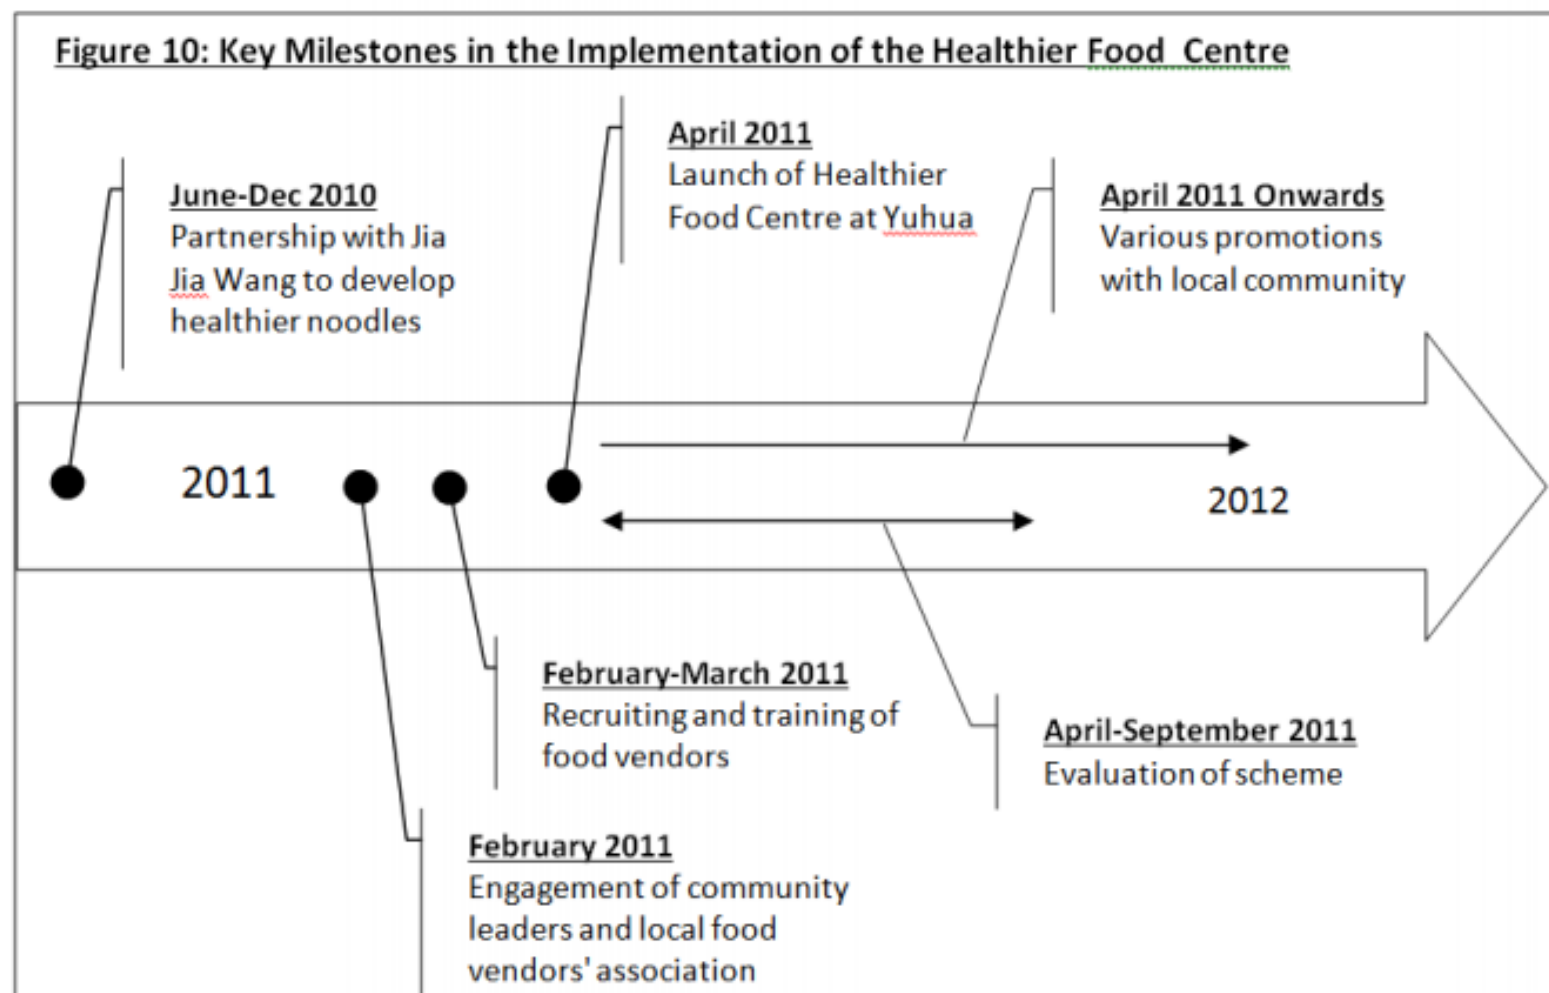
Figure 10: Key Milestones in the Implementation of the Healthier Food Centre

June-Dec 2010
Partnership with Jia Jia Wang to develop healthier noodles

April 2011
Launch of Healthier Food Centre at Yuhua

April 2011 Onwards
Various promotions with local community

2011

2012

February-March 2011
Recruiting and training of food vendors

April-September 2011
Evaluation of scheme

February 2011
Engagement of community leaders and local food vendors' association